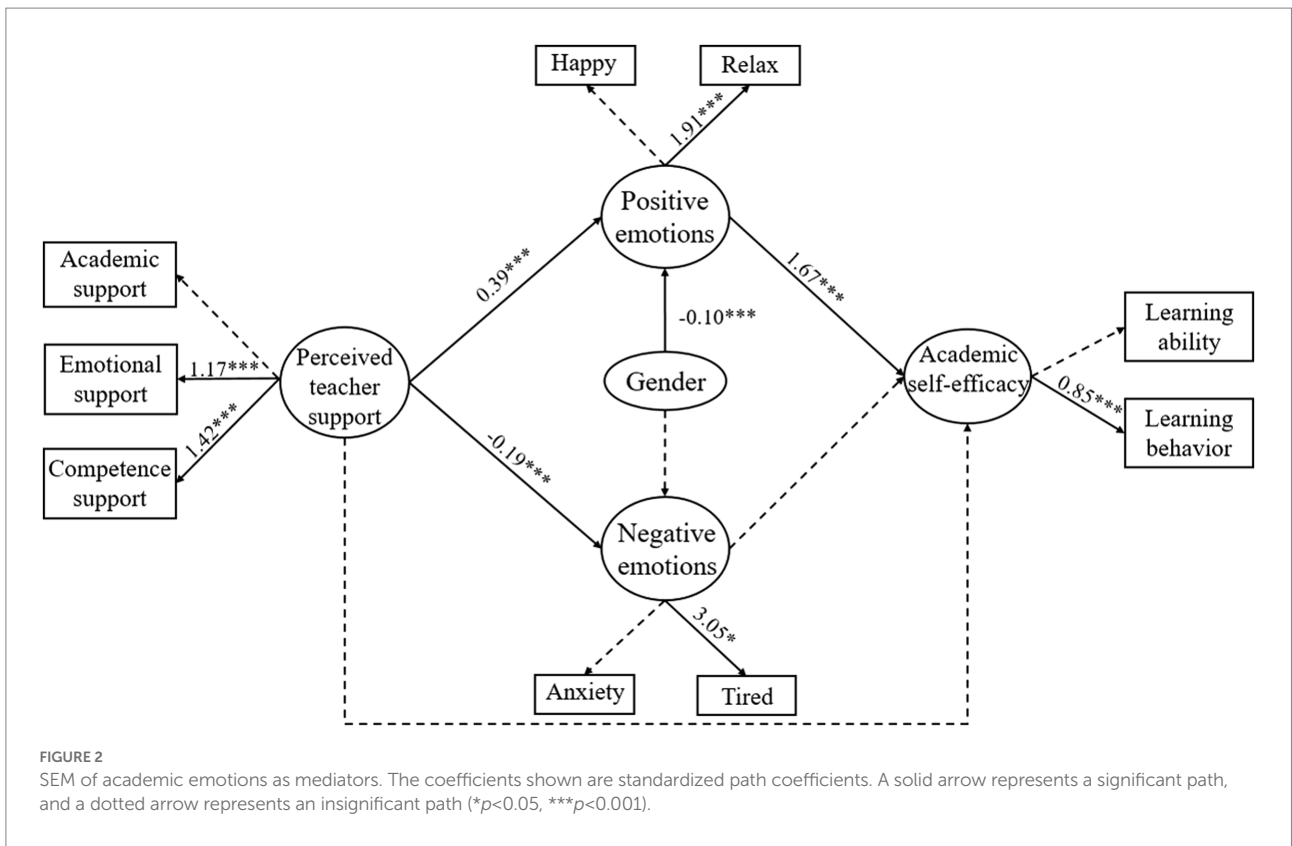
Happy

Relax

1.91***

Positive emotions

Academic support

0.39***

1.67***

-0.10***

Learning ability

Emotional support

1.17***

Perceived teacher support

Gender

Academic self-efficacy

0.85***

Learning behavior

1.42***

Competence support

-0.19***

Negative emotions

3.05*

Anxiety

Tired

FIGURE 2

SEM of academic emotions as mediators. The coefficients shown are standardized path coefficients. A solid arrow represents a significant path, and a dotted arrow represents an insignificant path (*$p$<0.05, ***$p$<0.001).